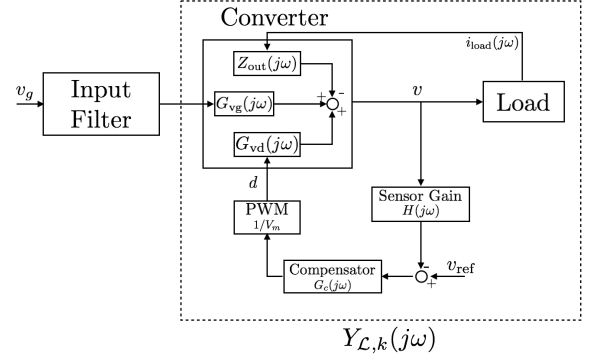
Converter

$v_g$

Input Filter

$Z_{\text{out}}(j\omega)$

$G_{\text{vg}}(j\omega)$

$G_{\text{vd}}(j\omega)$

+ - +

$i_{\text{load}}(j\omega)$

$v$

Load

$d$

PWM
$1/V_m$

Sensor Gain
$H(j\omega)$

Compensator
$G_c(j\omega)$

- +

$v_{\text{ref}}$

$Y_{\mathcal{L},k}(j\omega)$